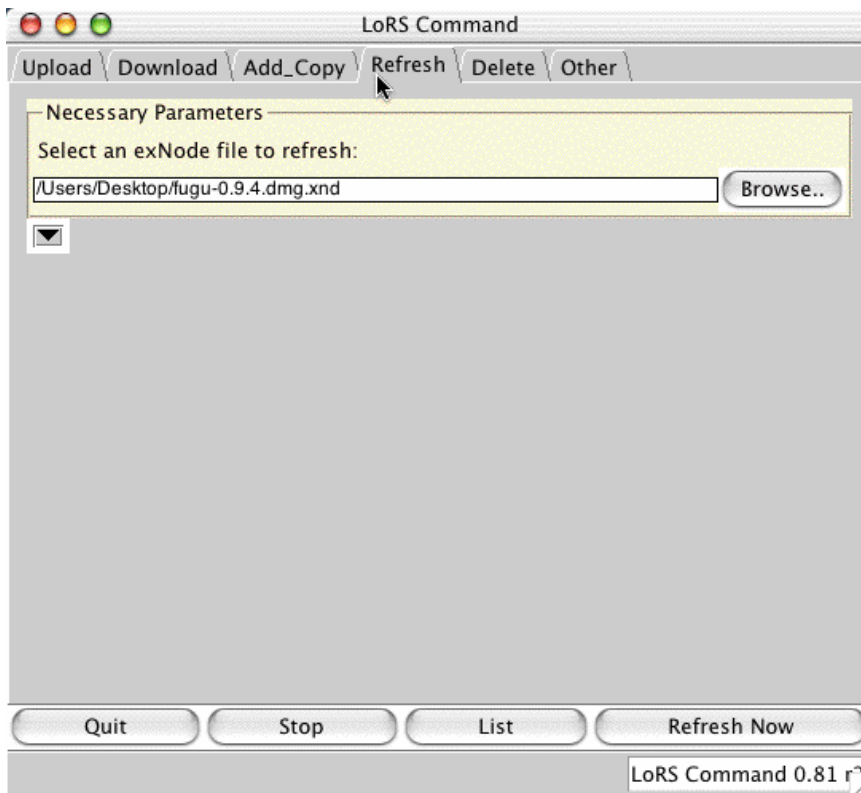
LoRS Command

Upload Download Add_Copy Refresh Delete Other

Necessary Parameters

Select an exNode file to refresh:

/Users/Desktop/fugu-0.9.4.dmg.xnd

Browse..

Quit Stop List Refresh Now

LoRS Command 0.81 r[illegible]